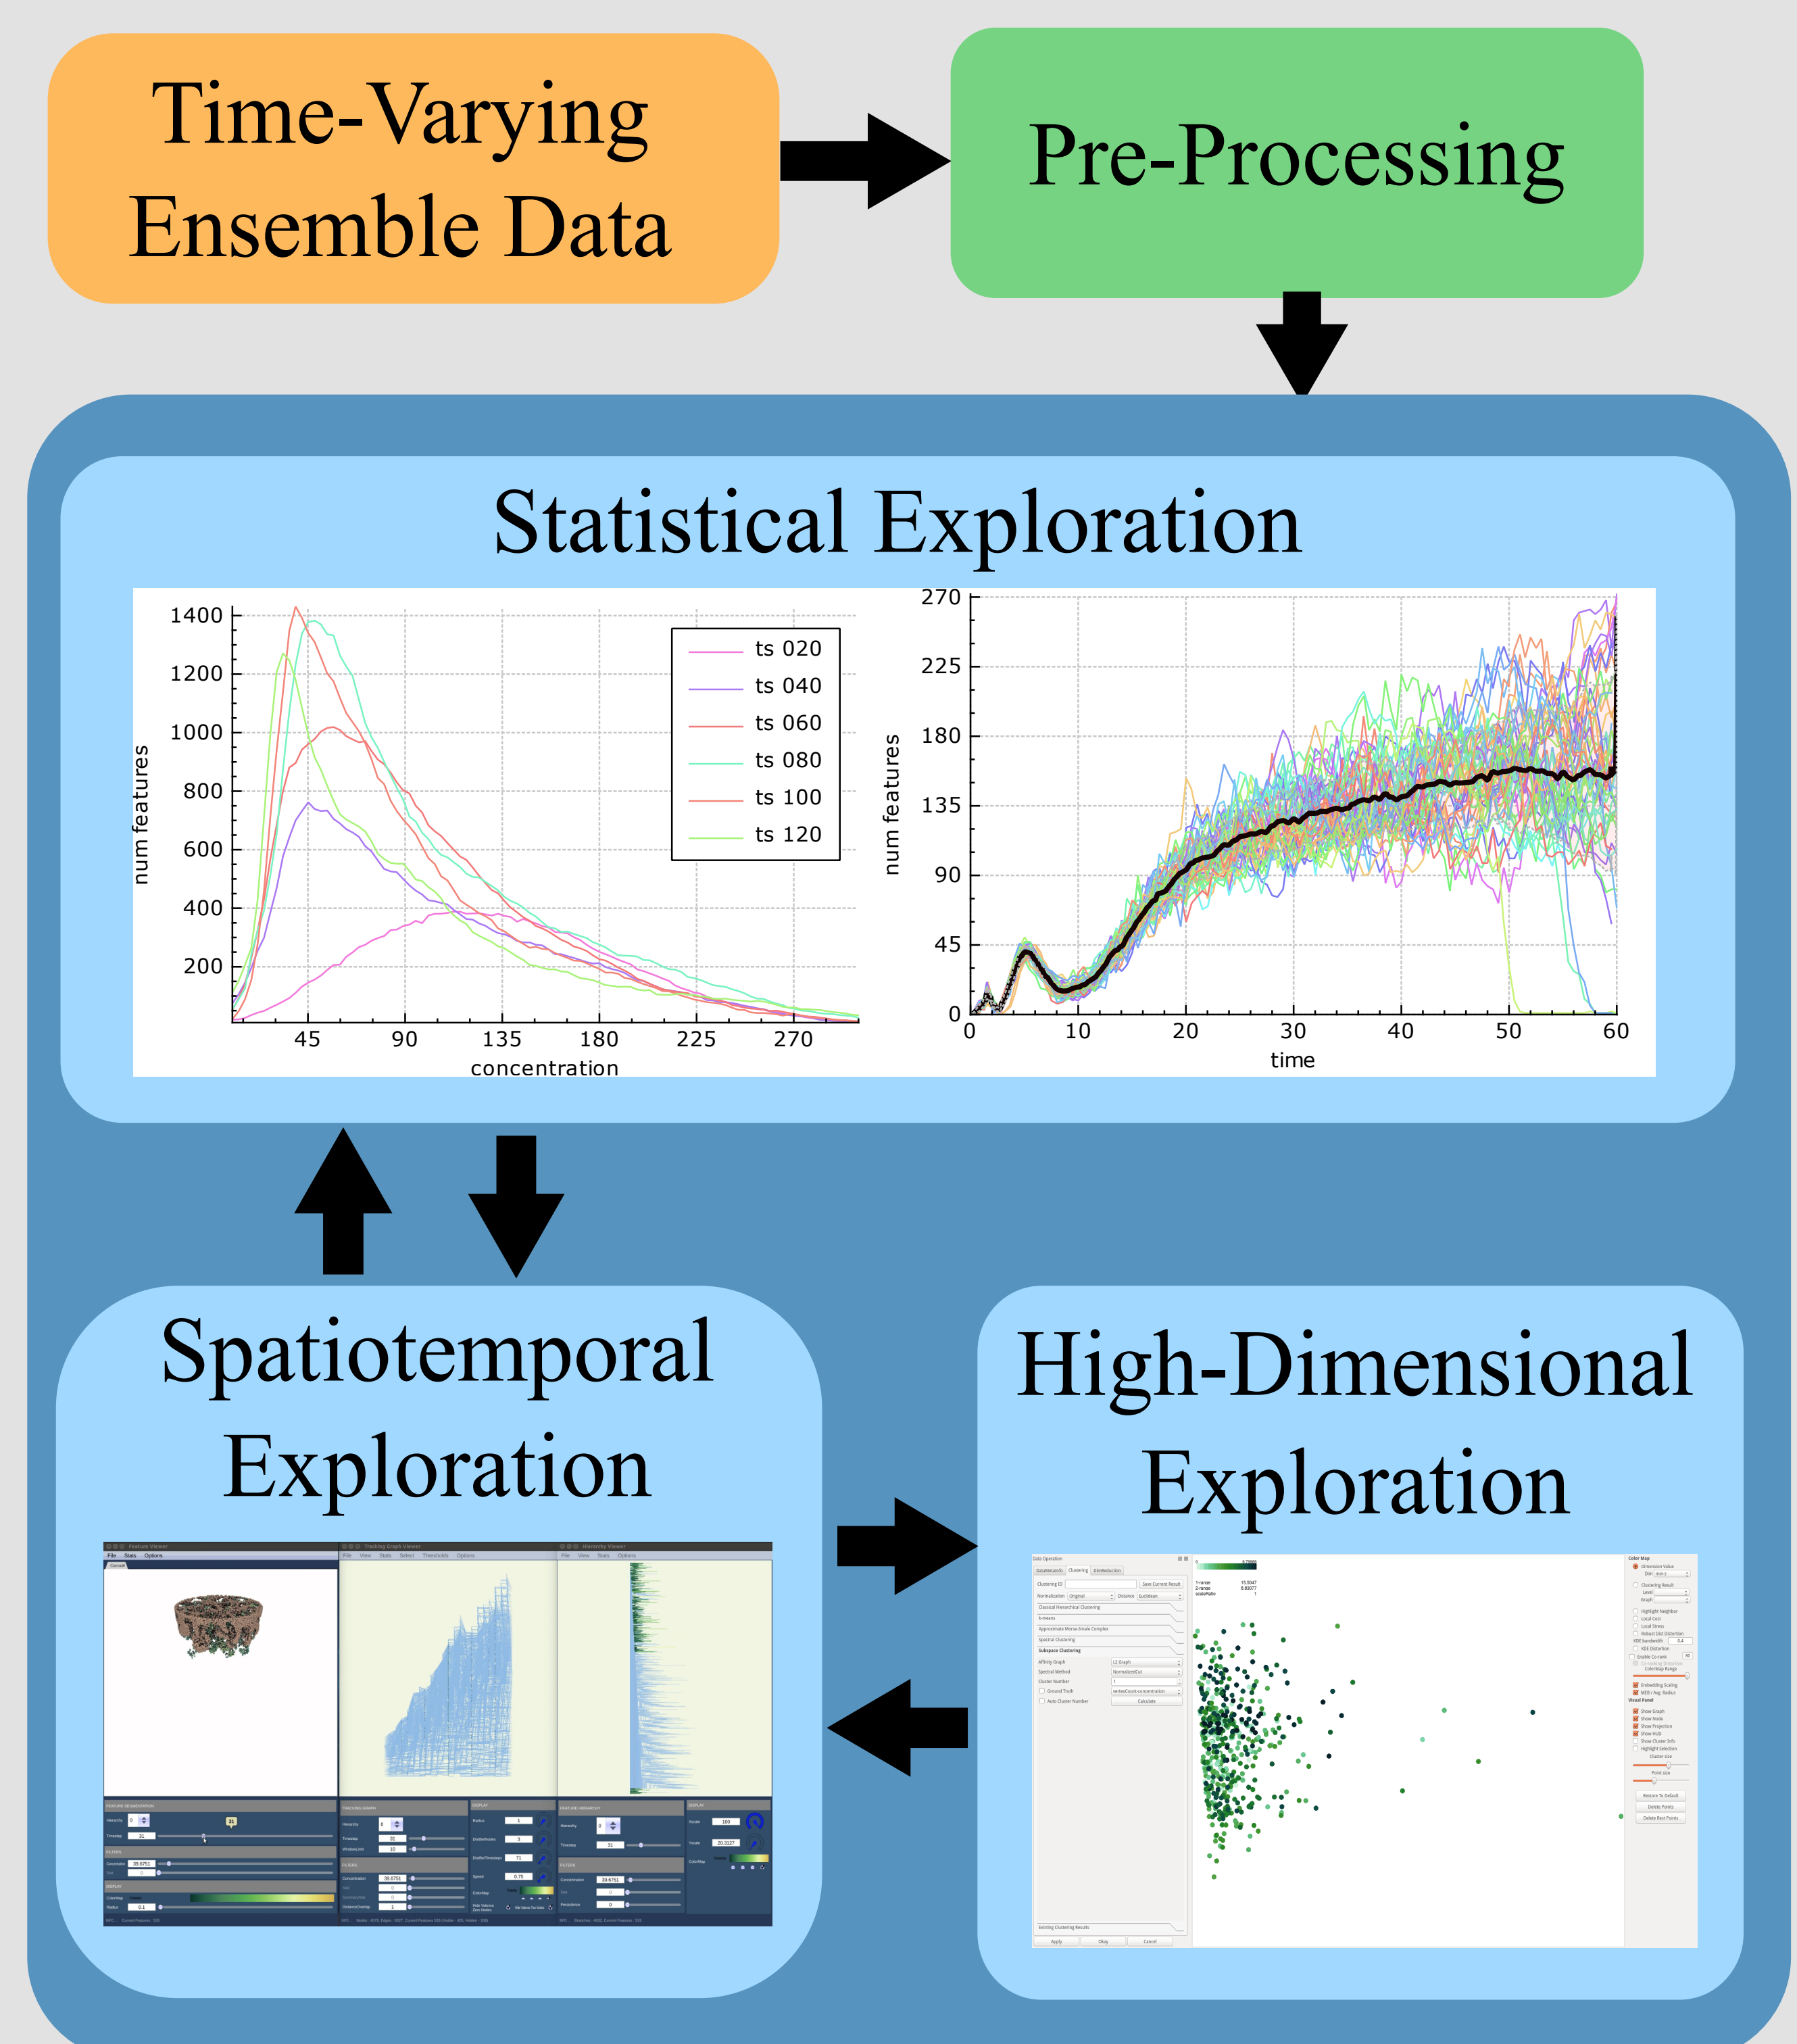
Time-Varying Ensemble Data

Pre-Processing

Statistical Exploration

1400
1200
1000
800
600
400
200
num features
45 90 135 180 225 270
concentration

ts 020
ts 040
ts 060
ts 080
ts 100
ts 120

270
225
180
135
90
45
0
num features
0 10 20 30 40 50 60
time

Spatiotemporal Exploration

High-Dimensional Exploration